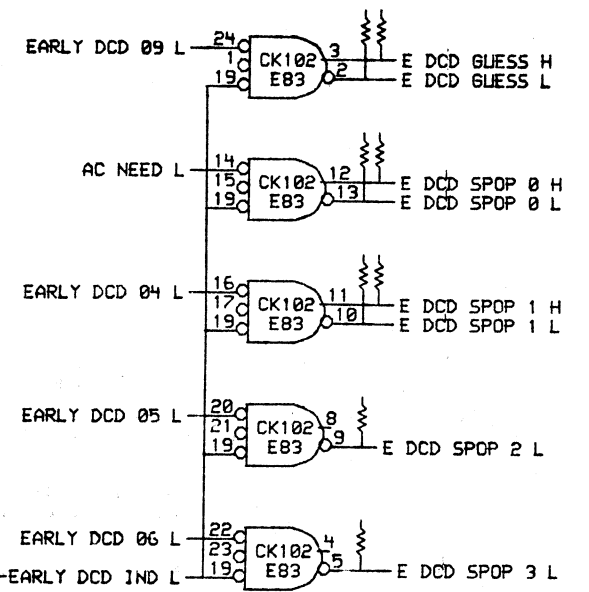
EARLY DCD 09 L
24
1
19
CK102
E83
3
2
E DCD GUESS H
E DCD GUESS L

AC NEED L
14
15
19
CK102
E83
12
13
E DCD SPOP 0 H
E DCD SPOP 0 L

EARLY DCD 04 L
16
17
19
CK102
E83
11
10
E DCD SPOP 1 H
E DCD SPOP 1 L

EARLY DCD 05 L
20
21
19
CK102
E83
8
9
E DCD SPOP 2 L

EARLY DCD 06 L
-EARLY DCD IND L
22
23
19
CK102
E83
4
5
E DCD SPOP 3 L